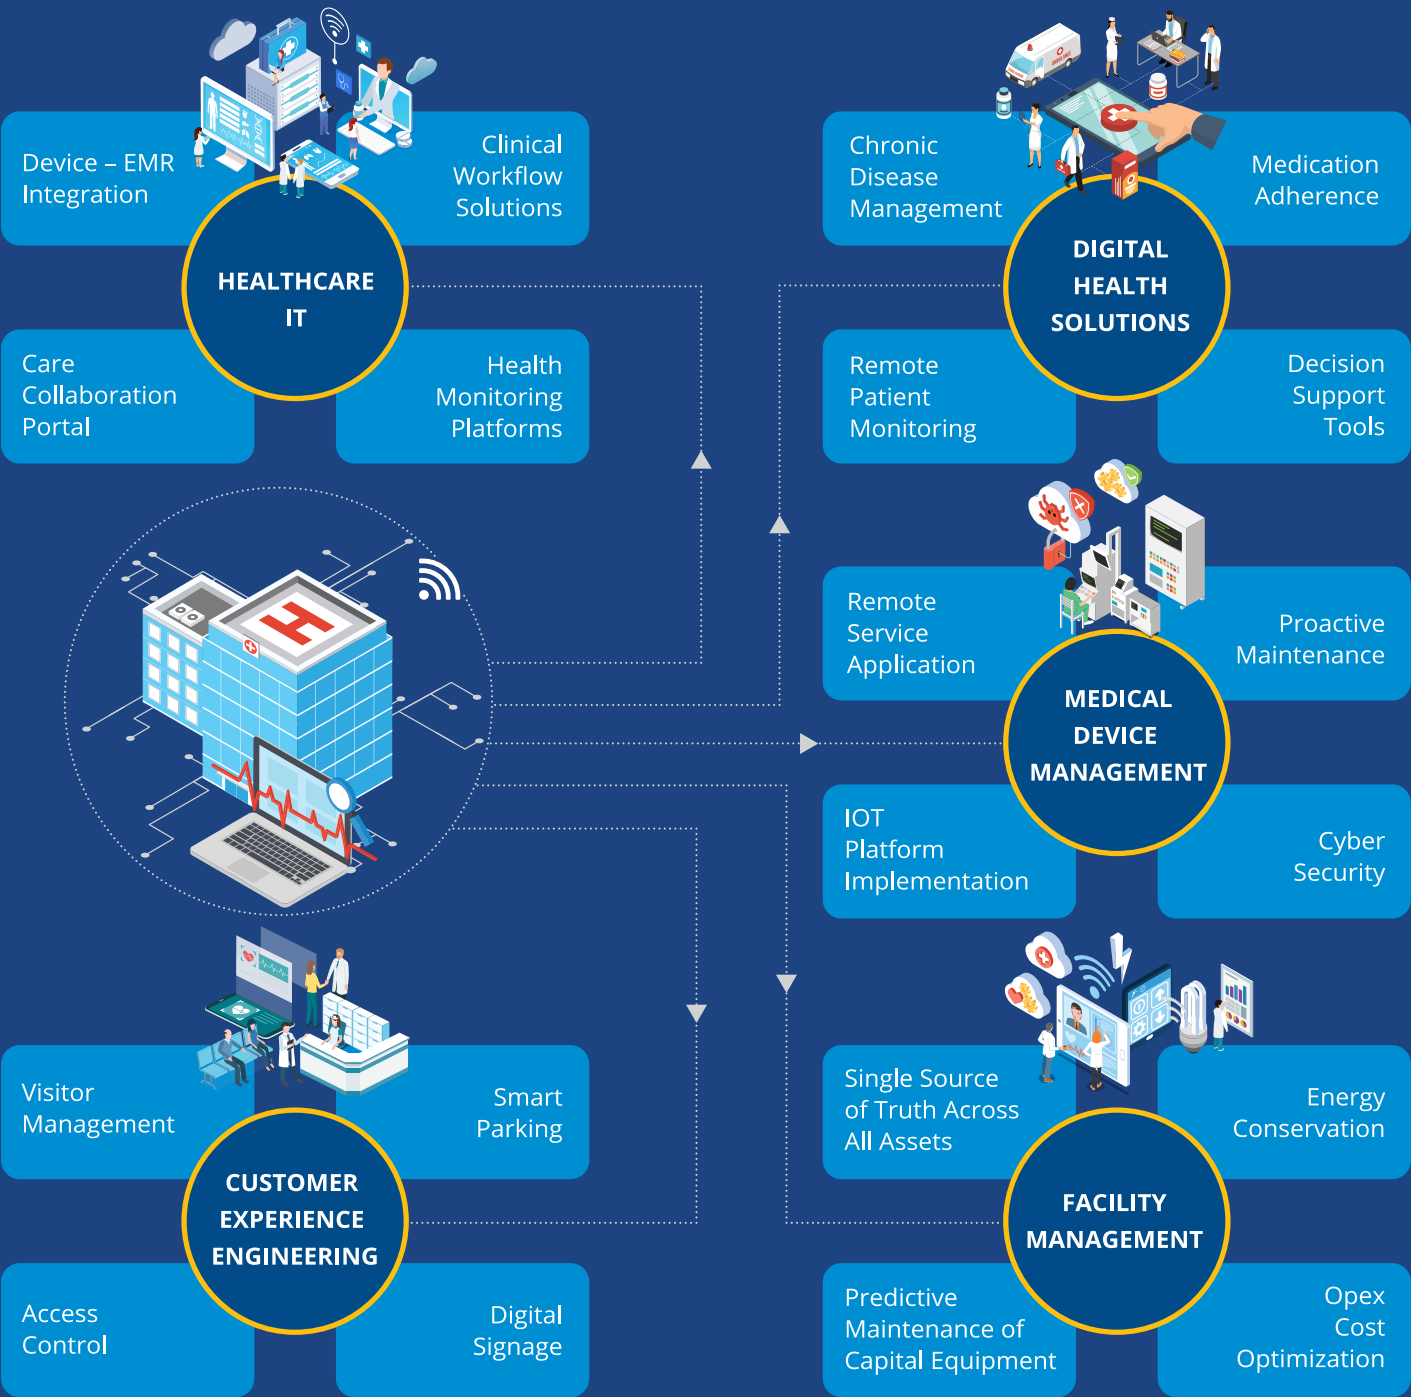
Device – EMR Integration

Clinical Workflow Solutions

HEALTHCARE IT

Care Collaboration Portal

Health Monitoring Platforms

Chronic Disease Management

Medication Adherence

DIGITAL HEALTH SOLUTIONS

Remote Patient Monitoring

Decision Support Tools

Remote Service Application

Proactive Maintenance

MEDICAL DEVICE MANAGEMENT

IOT Platform Implementation

Cyber Security

Visitor Management

Smart Parking

CUSTOMER EXPERIENCE ENGINEERING

Access Control

Digital Signage

Single Source of Truth Across All Assets

Energy Conservation

FACILITY MANAGEMENT

Predictive Maintenance of Capital Equipment

Opex Cost Optimization